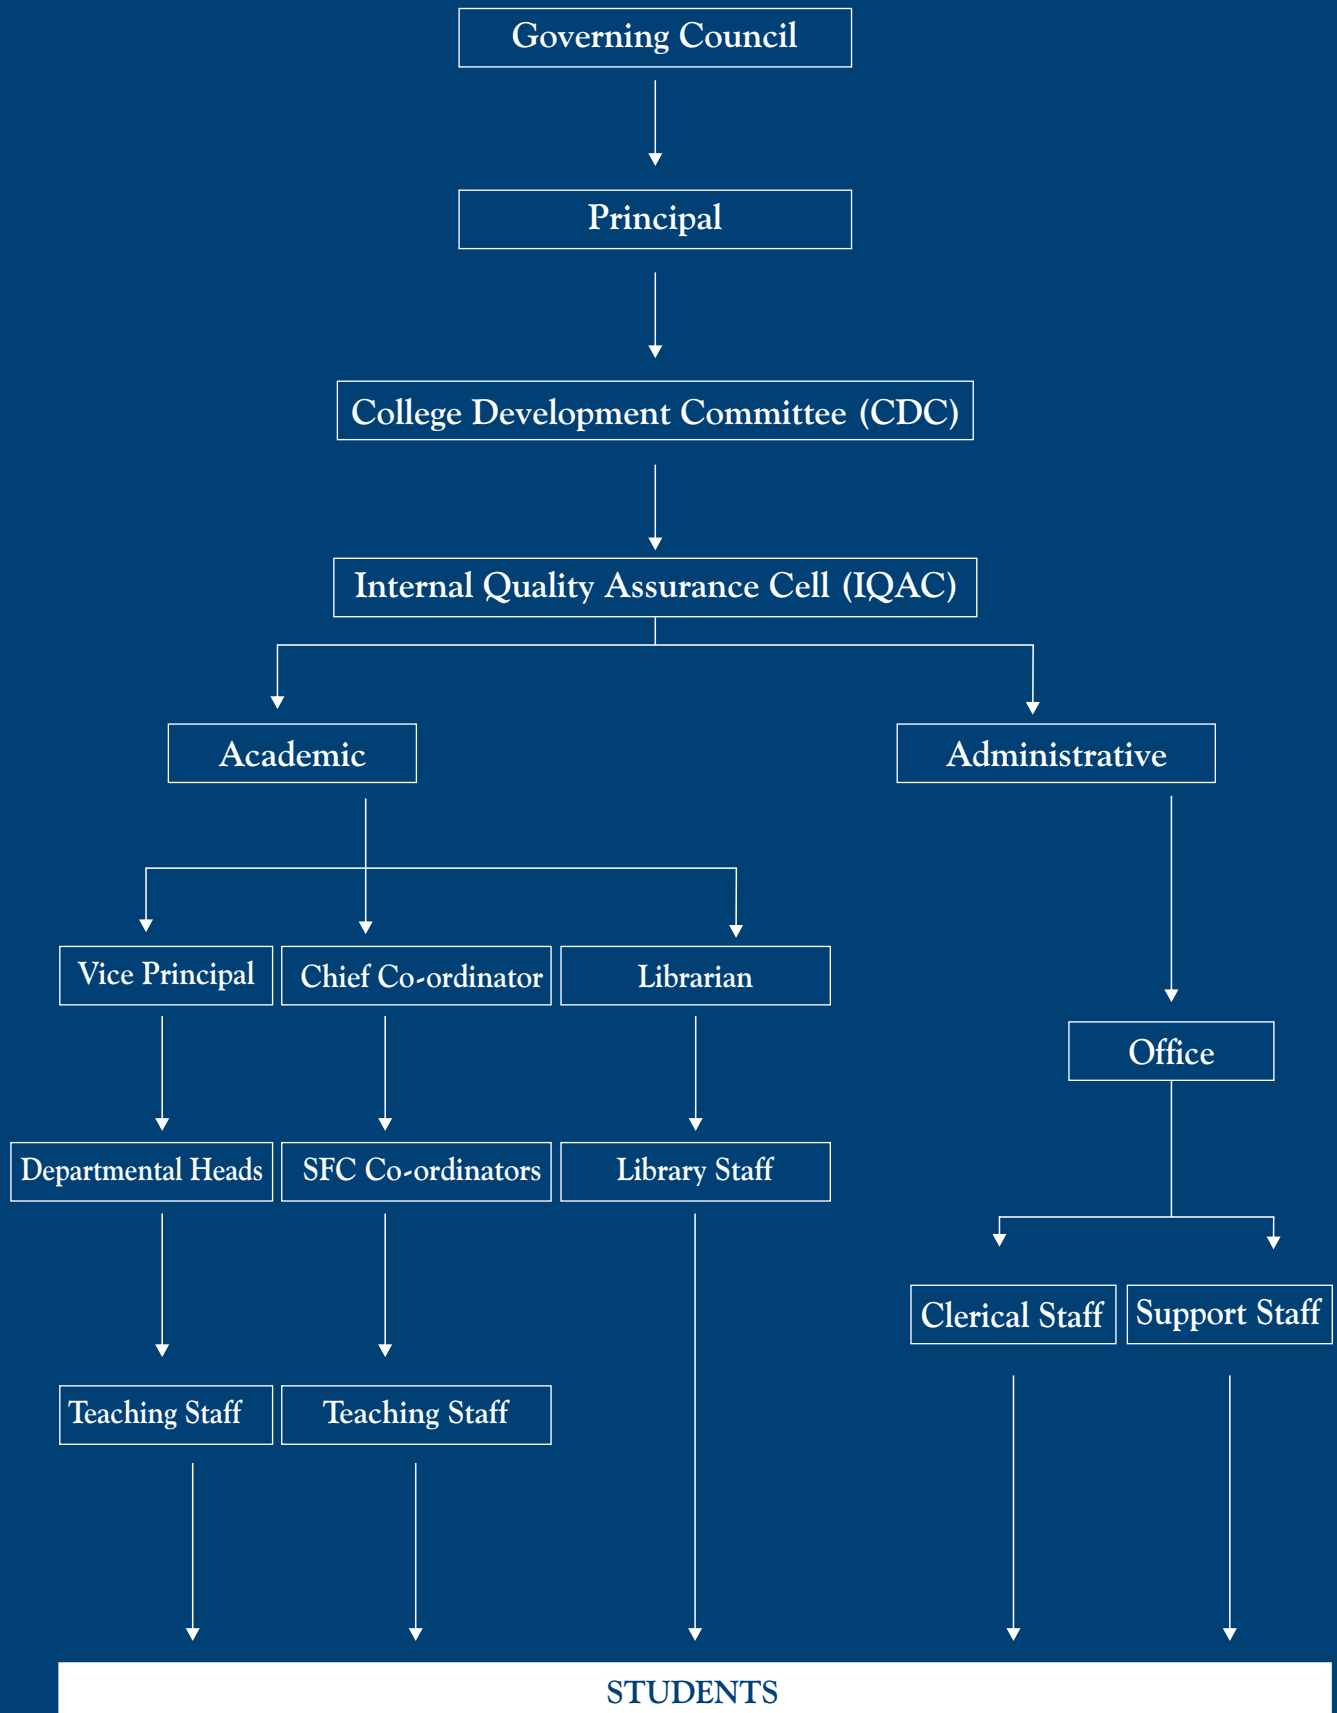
Governing Council

Principal

College Development Committee (CDC)

Internal Quality Assurance Cell (IQAC)

Academic

Administrative

Vice Principal

Chief Co-ordinator

Librarian

Office

Departmental Heads

SFC Co-ordinators

Library Staff

Clerical Staff

Support Staff

Teaching Staff

Teaching Staff

STUDENTS